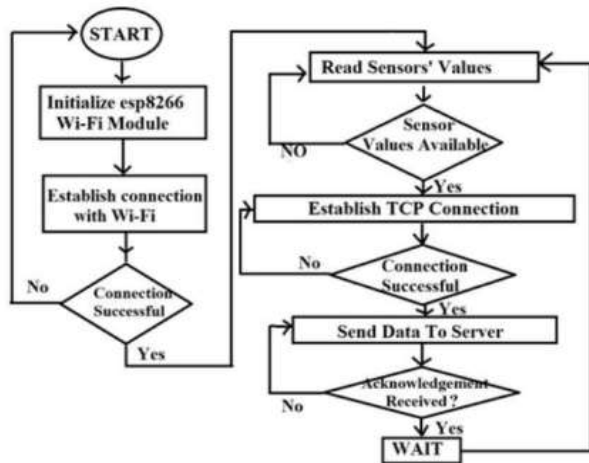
START

Initialize esp8266 Wi-Fi Module

Establish connection with Wi-Fi

Connection Successful

No

Yes

Read Sensors' Values

Sensor Values Available

NO

Yes

Establish TCP Connection

Connection Successful

No

Yes

Send Data To Server

Acknowledgement Received?

No

Yes

WAIT